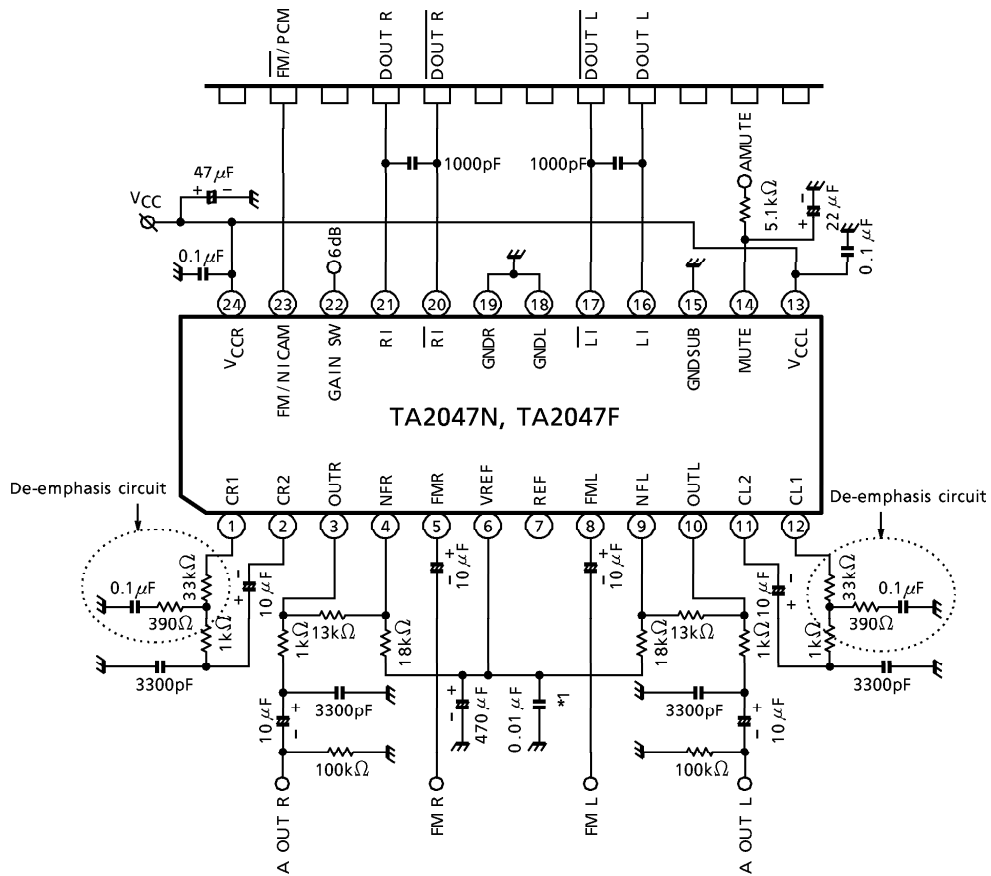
$\overline{FM}$/PCM
DOUT R
$\overline{DOUT\ R}$
$\overline{DOUT\ L}$
DOUT L

1000pF
1000pF
AMUTE
47$\mu$F
+ −
V$_{CC}$
5.1k$\Omega$
22$\mu$F
+ −
0.1$\mu$F
0.1$\mu$F
6dB

24 V$_{CCR}$
23 FM/NICAM
22 GAIN SW
21 RI
20 $\overline{RI}$
19 GNDR
18 GNDL
17 $\overline{LI}$
16 LI
15 GNDSUB
14 MUTE
13 V$_{CCL}$

TA2047N, TA2047F

1 CR1
2 CR2
3 OUTR
4 NFR
5 FMR
6 VREF
7 REF
8 FML
9 NFL
10 OUTL
11 CL2
12 CL1

De-emphasis circuit
De-emphasis circuit

0.1$\mu$F
33k$\Omega$
390$\Omega$
1k$\Omega$
10$\mu$F
3300pF
13k$\Omega$
1k$\Omega$
18k$\Omega$
10$\mu$F
10$\mu$F
3300pF
10$\mu$F
470$\mu$F
0.01$\mu$F
*1
100k$\Omega$

10$\mu$F
13k$\Omega$
18k$\Omega$
1k$\Omega$
10$\mu$F
33k$\Omega$
0.1$\mu$F
390$\Omega$
1k$\Omega$
3300pF
3300pF
10$\mu$F
100k$\Omega$

A OUT R
FM R
FM L
A OUT L